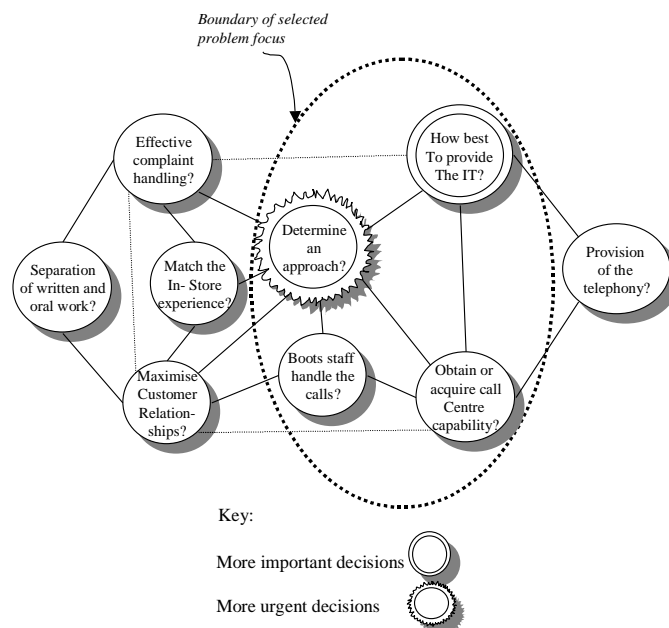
Boundary of selected problem focus

Effective complaint handling?

How best To provide The IT?

Determine an approach?

Separation of written and oral work?

Match the In- Store experience?

Provision of the telephony?

Boots staff handle the calls?

Obtain or acquire call Centre capability?

Maximise Customer Relationships?

Key:

More important decisions

More urgent decisions